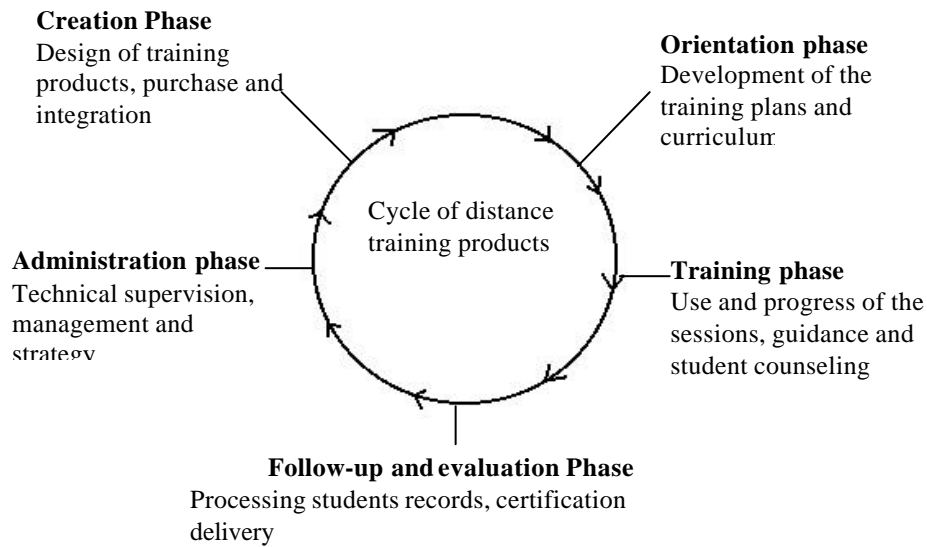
**Creation Phase**
Design of training products, purchase and integration

**Orientation phase**
Development of the training plans and curriculum

Cycle of distance training products

**Administration phase**
Technical supervision, management and strategy

**Training phase**
Use and progress of the sessions, guidance and student counseling

**Follow-up and evaluation Phase**
Processing students records, certification delivery